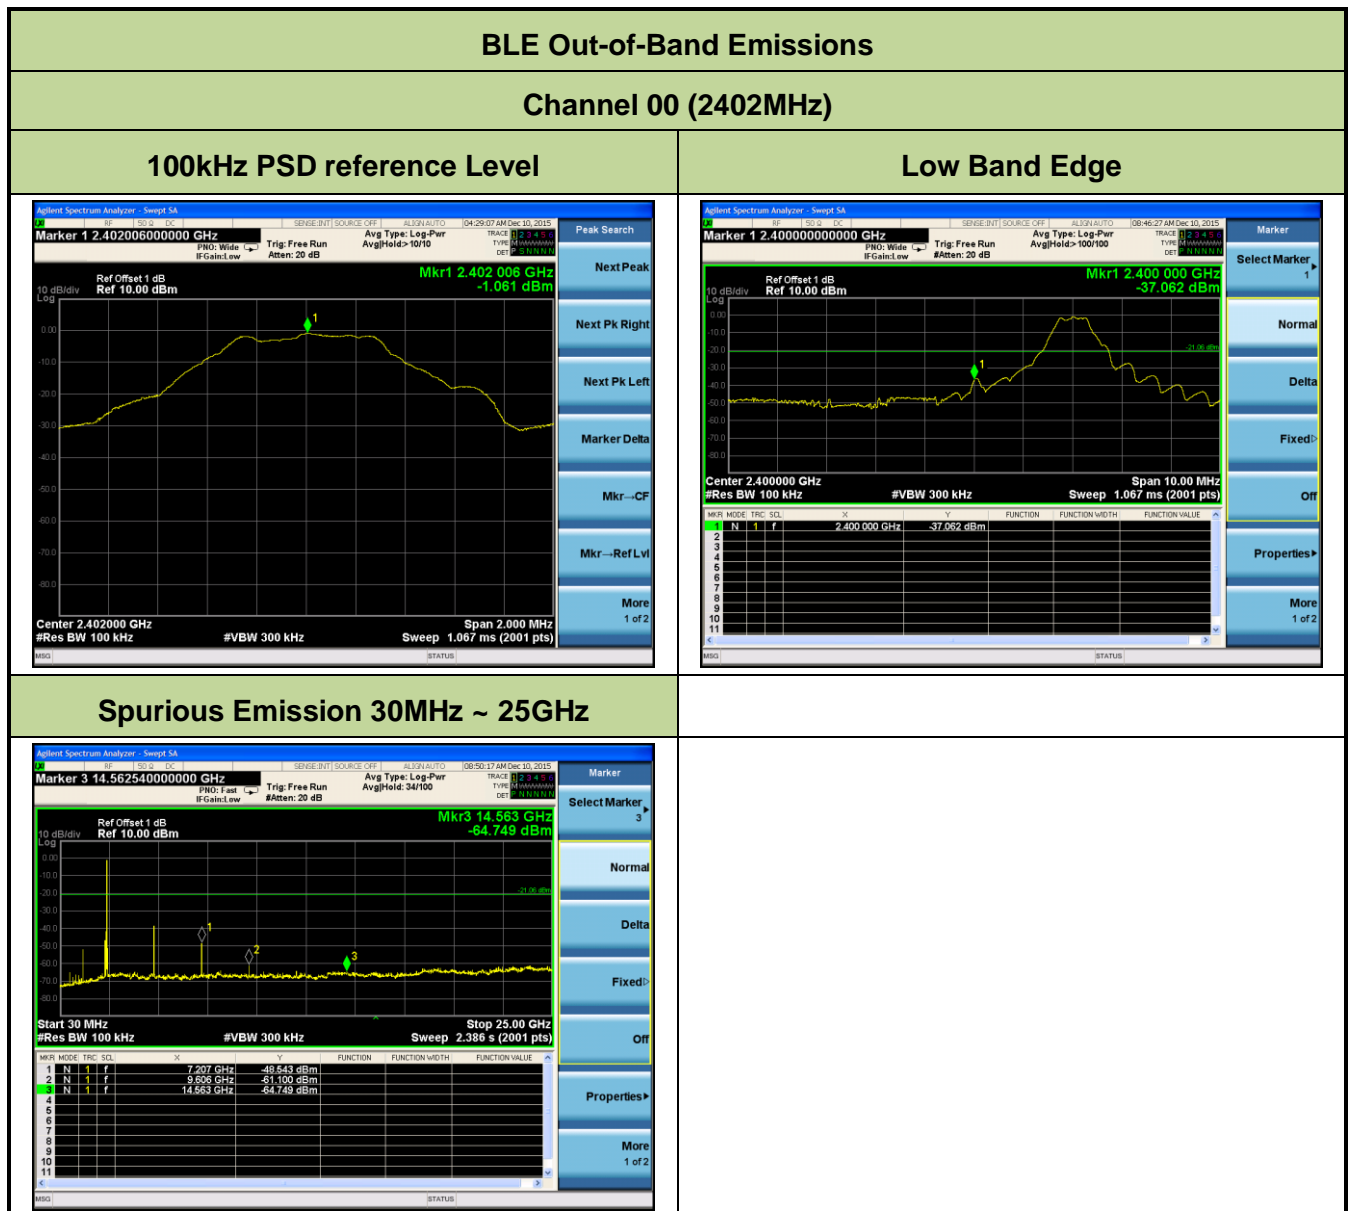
BLE Out-of-Band Emissions

Channel 00 (2402MHz)

| 100kHz PSD reference Level | Low Band Edge |
|---|---|
| Agilent Spectrum Analyzer - Swept SA; RF 50 Ω DC SENSE:INT SOURCE OFF ALIGN AUTO 04:29:07 AM Dec 10, 2015; Marker 1 2.402006000000 GHz; PNO: Wide IFGain:Low; Trig: Free Run Atten: 20 dB; Avg Type: Log-Pwr Avg\|Hold:>10/10; TRACE 1 2 3 4 5 6 TYPE M DET P S N N N N; Ref Offset 1 dB 10 dB/div Ref 10.00 dBm Log; Mkr1 2.402 006 GHz -1.061 dBm; 0.00 -10.0 -20.0 -30.0 -40.0 -50.0 -60.0 -70.0 -80.0; Center 2.402000 GHz #Res BW 100 kHz #VBW 300 kHz Span 2.000 MHz Sweep 1.067 ms (2001 pts); MSG STATUS; Peak Search; Next Peak; Next Pk Right; Next Pk Left; Marker Delta; Mkr→CF; Mkr→RefLvl; More 1 of 2 | Agilent Spectrum Analyzer - Swept SA; RF 50 Ω DC SENSE:INT SOURCE OFF ALIGN AUTO 08:46:27 AM Dec 10, 2015; Marker 1 2.400000000000 GHz; PNO: Wide IFGain:Low; Trig: Free Run #Atten: 20 dB; Avg Type: Log-Pwr Avg\|Hold:>100/100; TRACE 1 2 3 4 5 6 TYPE M DET P N N N N N; Ref Offset 1 dB 10 dB/div Ref 10.00 dBm Log; Mkr1 2.400 000 GHz -37.062 dBm; 0.00 -10.0 -20.0 -30.0 -40.0 -50.0 -60.0 -70.0 -80.0; -21.06 dBm; Center 2.400000 GHz #Res BW 100 kHz #VBW 300 kHz Span 10.00 MHz Sweep 1.067 ms (2001 pts); MKR MODE TRC SCL X Y FUNCTION FUNCTION WIDTH FUNCTION VALUE; 1 N 1 f 2.400 000 GHz -37.062 dBm; 2 3 4 5 6 7 8 9 10 11; MSG STATUS; Marker; Select Marker 1; Normal; Delta; Fixed; Off; Properties; More 1 of 2 |
| Spurious Emission 30MHz ~ 25GHz | |
| Agilent Spectrum Analyzer - Swept SA; RF 50 Ω DC SENSE:INT SOURCE OFF ALIGN AUTO 08:50:17 AM Dec 10, 2015; Marker 3 14.562540000000 GHz; PNO: Fast IFGain:Low; Trig: Free Run #Atten: 20 dB; Avg Type: Log-Pwr Avg\|Hold: 34/100; TRACE 1 2 3 4 5 6 TYPE M DET P N N N N N; Ref Offset 1 dB 10 dB/div Ref 10.00 dBm Log; Mkr3 14.563 GHz -64.749 dBm; 0.00 -10.0 -20.0 -30.0 -40.0 -50.0 -60.0 -70.0 -80.0; -21.06 dBm; Start 30 MHz #Res BW 100 kHz #VBW 300 kHz Stop 25.00 GHz Sweep 2.386 s (2001 pts); MKR MODE TRC SCL X Y FUNCTION FUNCTION WIDTH FUNCTION VALUE; 1 N 1 f 7.207 GHz -48.543 dBm; 2 N 1 f 9.606 GHz -61.100 dBm; 3 N 1 f 14.563 GHz -64.749 dBm; 4 5 6 7 8 9 10 11; MSG STATUS; Marker; Select Marker 3; Normal; Delta; Fixed; Off; Properties; More 1 of 2 | |